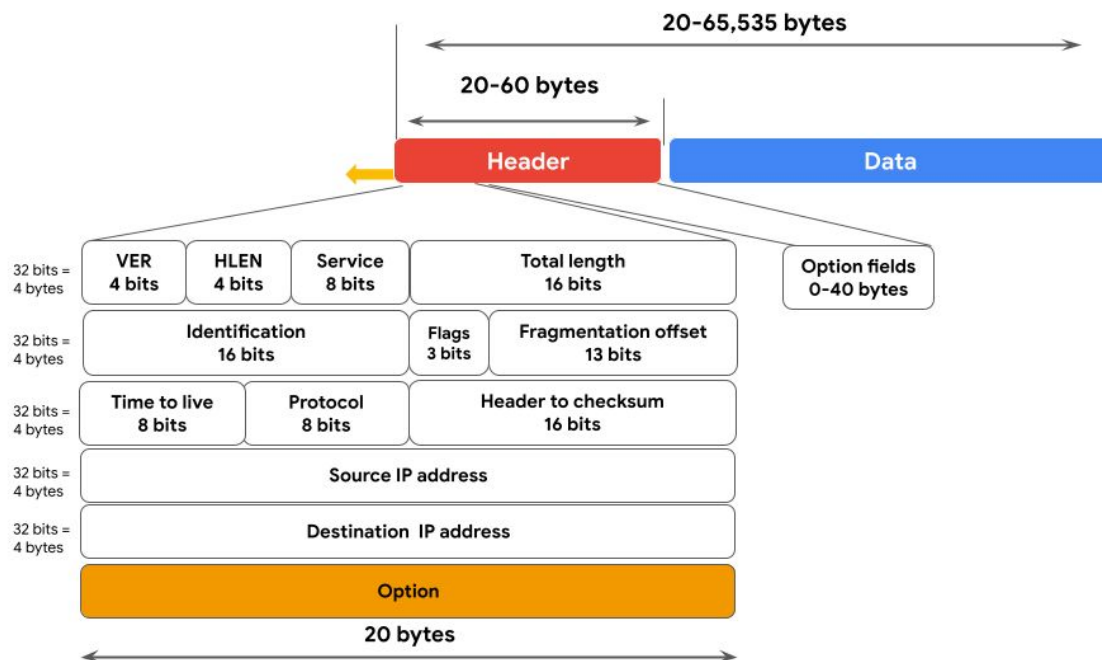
20-65,535 bytes

20-60 bytes

Header

Data

32 bits = 4 bytes

| VER 4 bits | HLEN 4 bits | Service 8 bits | Total length 16 bits |

Option fields 0-40 bytes

32 bits = 4 bytes

| Identification 16 bits | Flags 3 bits | Fragmentation offset 13 bits |

32 bits = 4 bytes

| Time to live 8 bits | Protocol 8 bits | Header to checksum 16 bits |

32 bits = 4 bytes

Source IP address

32 bits = 4 bytes

Destination IP address

Option

20 bytes